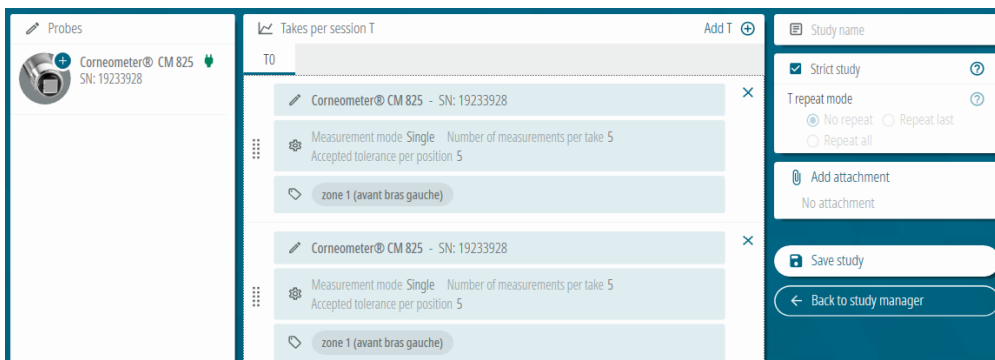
Probes

Corneometer® CM 825
SN: 19233928

Takes per session T

Add T

T0

Corneometer® CM 825 - SN: 19233928

Measurement mode Single Number of measurements per take 5
Accepted tolerance per position 5

zone 1 (avant bras gauche)

Corneometer® CM 825 - SN: 19233928

Measurement mode Single Number of measurements per take 5
Accepted tolerance per position 5

zone 1 (avant bras gauche)

Study name

Strict study

T repeat mode

No repeat Repeat last
Repeat all

Add attachment
No attachment

Save study

Back to study manager